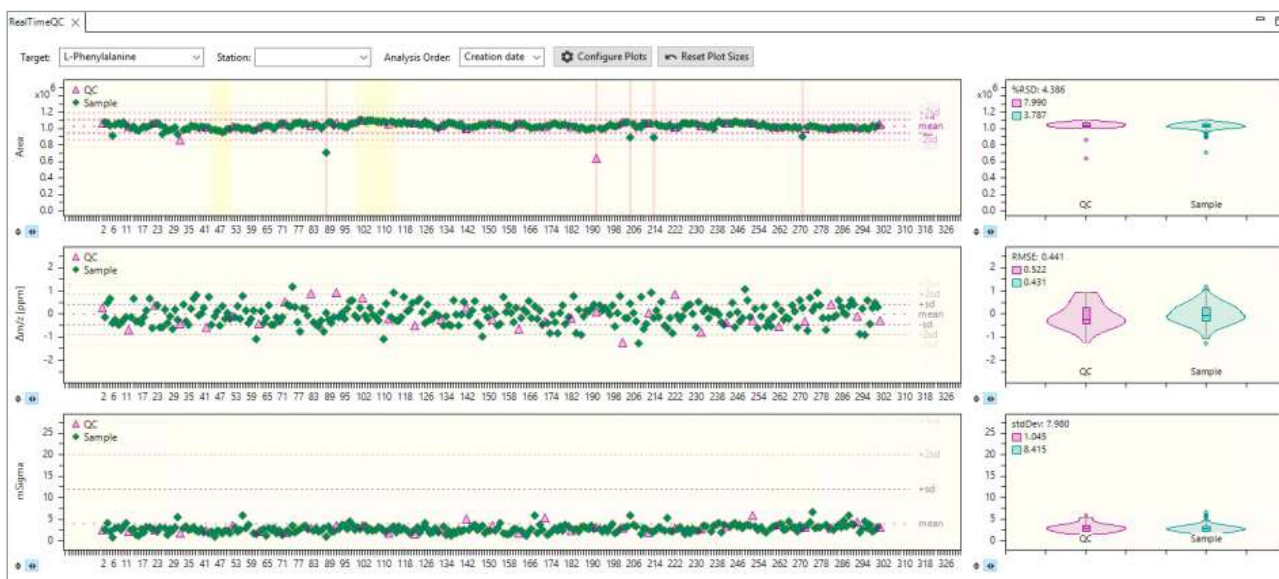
RealTimeQC ×

Target: L-Phenylalanine Station: Analysis Order: Creation date Configure Plots Reset Plot Sizes

x10$^6$
QC
Sample
Area
1.2
1.0
0.8
0.6
0.4
0.2
0.0
+2sd
+sd
mean
-sd
-2sd
2 6 11 17 23 29 35 41 47 53 59 65 71 77 83 89 95 102 110 118 126 134 142 150 158 166 174 182 190 198 206 214 222 230 238 246 254 262 270 278 286 294 302 310 318 326

x10$^6$
%RSD: 4.386
7.990
3.787
1.2
1.0
0.8
0.6
0.4
0.2
0.0
QC Sample

QC
Sample
Δm/z [ppm]
2
1
0
-1
-2
+2sd
+sd
mean
-sd
-2sd
2 6 11 17 23 29 35 41 47 53 59 65 71 77 83 89 95 102 110 118 126 134 142 150 158 166 174 182 190 198 206 214 222 230 238 246 254 262 270 278 286 294 302 310 318 326

RMSE: 0.441
0.522
0.431
2
1
0
-1
-2
QC Sample

QC
Sample
mSigma
25
20
15
10
5
0
+2sd
+sd
mean
2 6 11 17 23 29 35 41 47 53 59 65 71 77 83 89 95 102 110 118 126 134 142 150 158 166 174 182 190 198 206 214 222 230 238 246 254 262 270 278 286 294 302 310 318 326

stdDev: 7.980
1.045
8.415
25
20
15
10
5
0
QC Sample